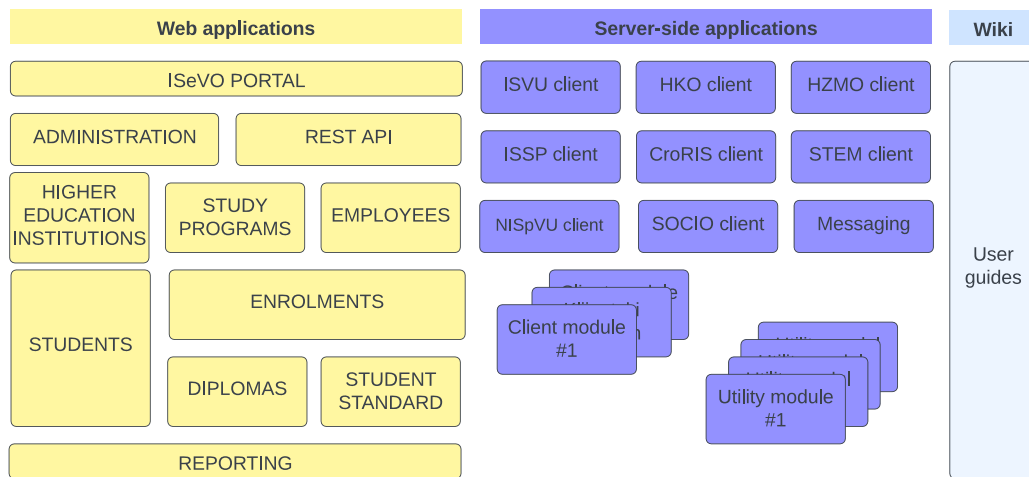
Web applications

ISeVO PORTAL

ADMINISTRATION

REST API

HIGHER EDUCATION INSTITUTIONS

STUDY PROGRAMS

EMPLOYEES

STUDENTS

ENROLMENTS

DIPLOMAS

STUDENT STANDARD

REPORTING

Server-side applications

ISVU client

HKO client

HZMO client

ISSP client

CroRIS client

STEM client

NISpVU client

SOCIO client

Messaging

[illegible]

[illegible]

Client module #1

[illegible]

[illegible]

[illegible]

Utility module #1

Wiki

User guides